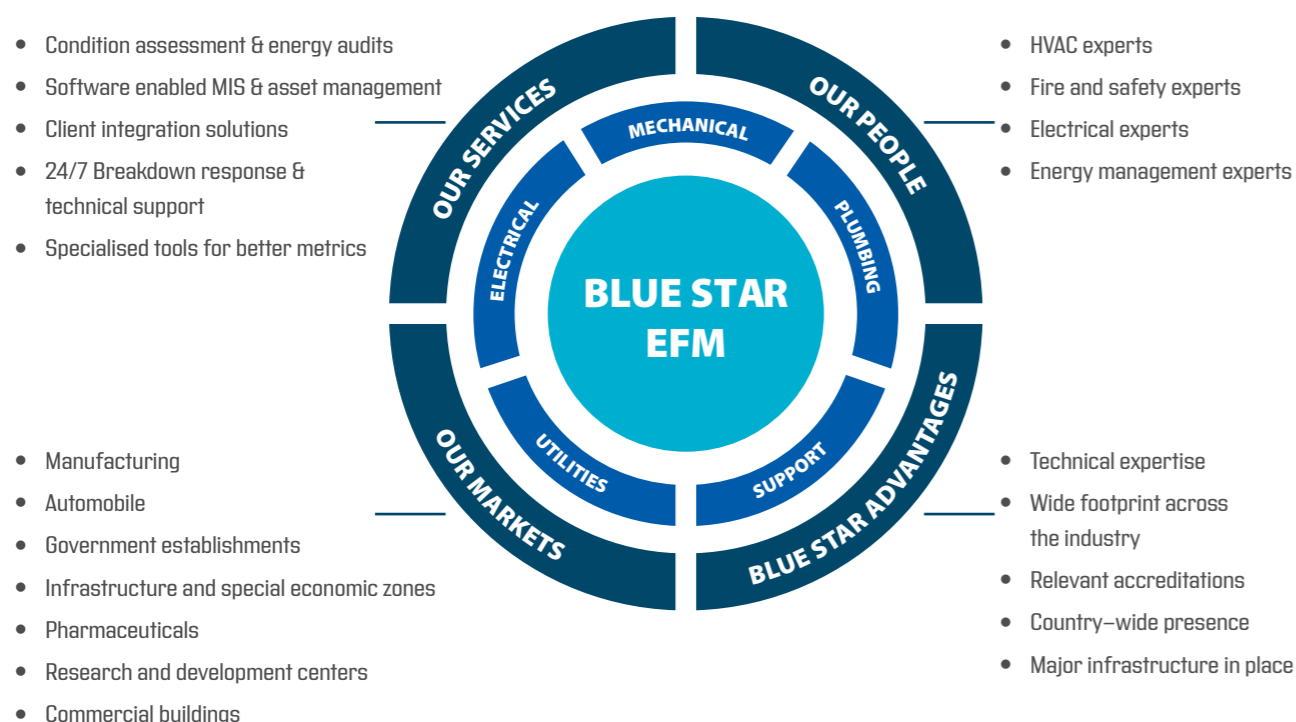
- Condition assessment & energy audits
- Software enabled MIS & asset management
- Client integration solutions
- 24/7 Breakdown response & technical support
- Specialised tools for better metrics

- HVAC experts
- Fire and safety experts
- Electrical experts
- Energy management experts

OUR SERVICES

OUR PEOPLE

MECHANICAL

ELECTRICAL

PLUMBING

BLUE STAR EFM

UTILITIES

SUPPORT

OUR MARKETS

BLUE STAR ADVANTAGES

- Manufacturing
- Automobile
- Government establishments
- Infrastructure and special economic zones
- Pharmaceuticals
- Research and development centers
- Commercial buildings

- Technical expertise
- Wide footprint across the industry
- Relevant accreditations
- Country–wide presence
- Major infrastructure in place